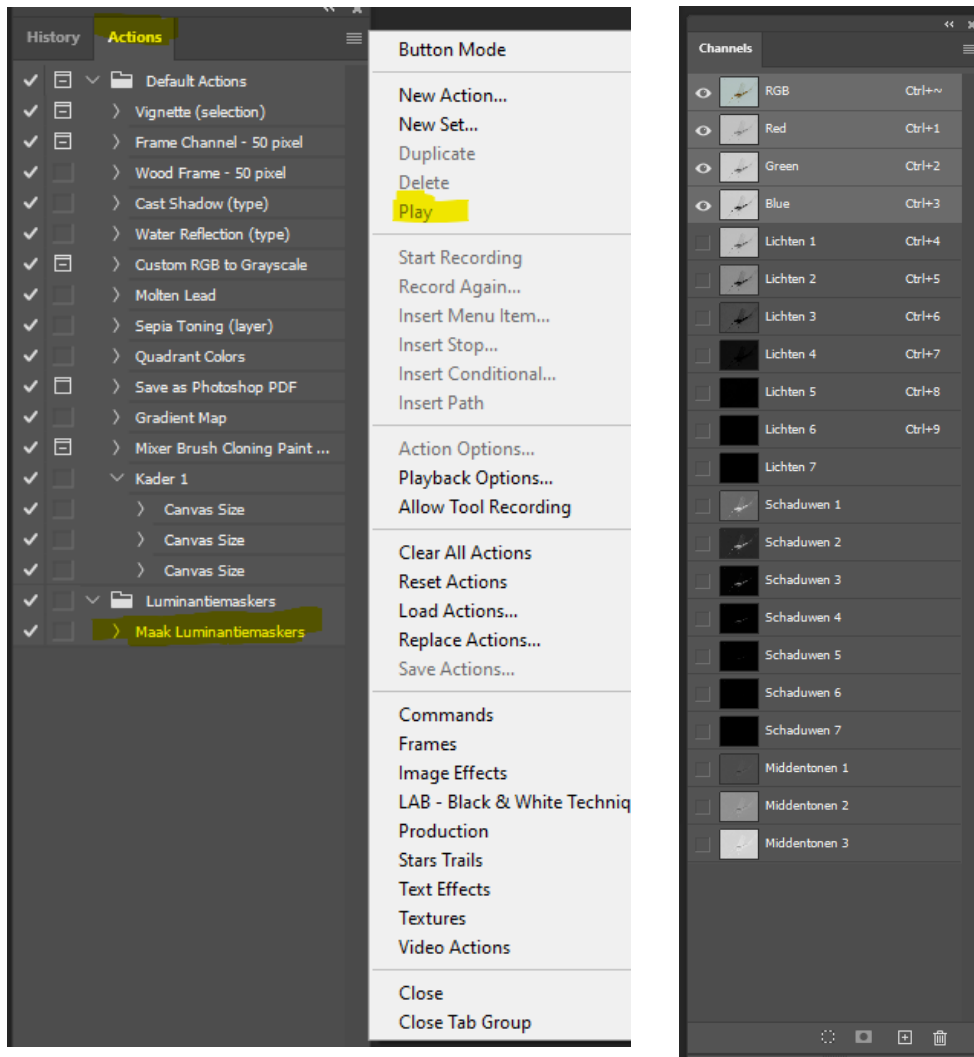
History Actions

Default Actions
Vignette (selection)
Frame Channel - 50 pixel
Wood Frame - 50 pixel
Cast Shadow (type)
Water Reflection (type)
Custom RGB to Grayscale
Molten Lead
Sepia Toning (layer)
Quadrant Colors
Save as Photoshop PDF
Gradient Map
Mixer Brush Cloning Paint ...
Kader 1
Canvas Size
Canvas Size
Canvas Size
Luminantiemaskers
Maak Luminantiemaskers

Button Mode

New Action...
New Set...
Duplicate
Delete
Play

Start Recording
Record Again...
Insert Menu Item...
Insert Stop...
Insert Conditional...
Insert Path

Action Options...
Playback Options...
Allow Tool Recording

Clear All Actions
Reset Actions
Load Actions...
Replace Actions...
Save Actions...

Commands
Frames
Image Effects
LAB - Black & White Techniq
Production
Stars Trails
Text Effects
Textures
Video Actions

Close
Close Tab Group

Channels

| | |
|---|---|
| RGB | Ctrl+~ |
| Red | Ctrl+1 |
| Green | Ctrl+2 |
| Blue | Ctrl+3 |
| Lichten 1 | Ctrl+4 |
| Lichten 2 | Ctrl+5 |
| Lichten 3 | Ctrl+6 |
| Lichten 4 | Ctrl+7 |
| Lichten 5 | Ctrl+8 |
| Lichten 6 | Ctrl+9 |
| Lichten 7 | |
| Schaduwen 1 | |
| Schaduwen 2 | |
| Schaduwen 3 | |
| Schaduwen 4 | |
| Schaduwen 5 | |
| Schaduwen 6 | |
| Schaduwen 7 | |
| Middentonen 1 | |
| Middentonen 2 | |
| Middentonen 3 | |